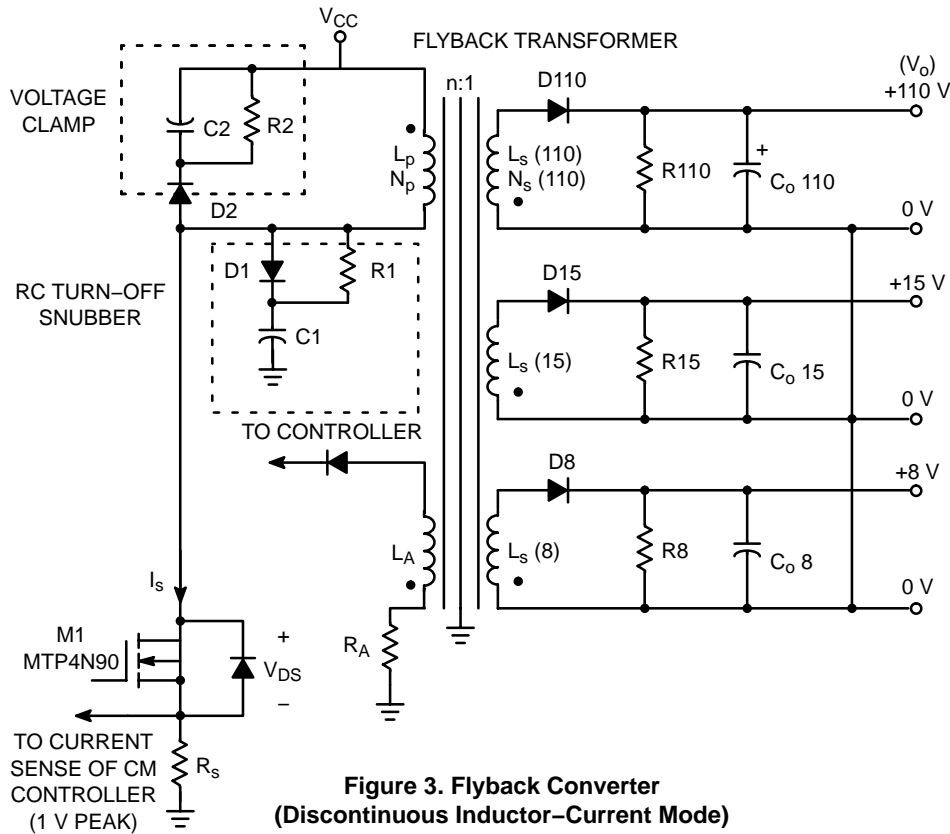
$V_{CC}$

FLYBACK TRANSFORMER

VOLTAGE CLAMP

C2

R2

D2

$L_p$
$N_p$

n:1

D110

$L_s$ (110)
$N_s$ (110)

R110

+

$C_o$ 110

($V_o$)
+110 V

0 V

RC TURN−OFF SNUBBER

D1

R1

C1

D15

+15 V

$L_s$ (15)

R15

$C_o$ 15

0 V

TO CONTROLLER

D8

+8 V

$L_A$

$L_s$ (8)

R8

$C_o$ 8

0 V

$I_s$

M1
MTP4N90

+

$V_{DS}$

−

$R_A$

TO CURRENT SENSE OF CM CONTROLLER (1 V PEAK)

$R_s$

**Figure 3. Flyback Converter (Discontinuous Inductor−Current Mode)**